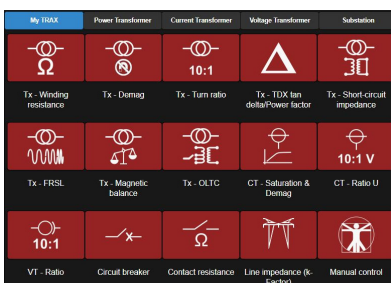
My TRAX
Power Transformer
Current Transformer
Voltage Transformer
Substation

Ω
Tx - Winding resistance

Tx - Demag

10:1
Tx - Turn ratio

Tx - TDX tan delta/Power factor

Tx - Short-circuit impedance

Tx - FRSL

Tx - Magnetic balance

Tx - OLTC

CT - Saturation & Demag

10:1 V
CT - Ratio U

10:1
VT - Ratio

Circuit breaker

Ω
Contact resistance

Line impedance (k-Factor)

Manual control